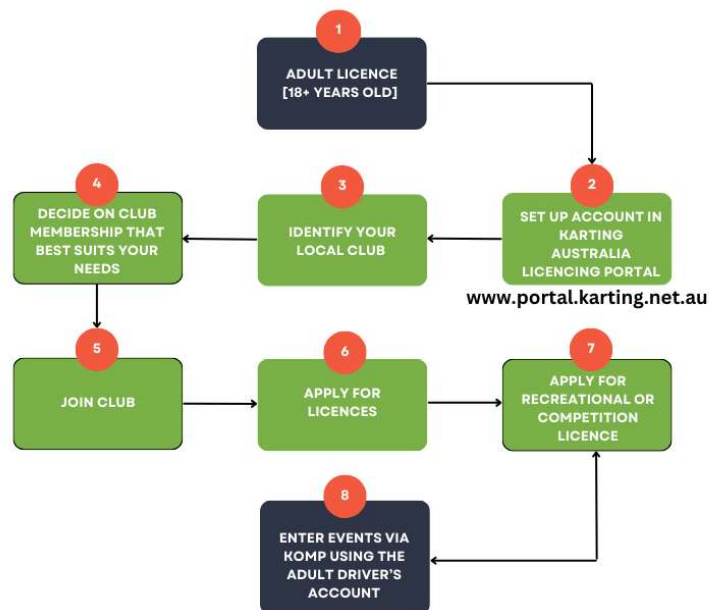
1
ADULT LICENCE [18+ YEARS OLD]

2
SET UP ACCOUNT IN KARTING AUSTRALIA LICENCING PORTAL

www.portal.karting.net.au

3
IDENTIFY YOUR LOCAL CLUB

4
DECIDE ON CLUB MEMBERSHIP THAT BEST SUITS YOUR NEEDS

5
JOIN CLUB

6
APPLY FOR LICENCES

7
APPLY FOR RECREATIONAL OR COMPETITION LICENCE

8
ENTER EVENTS VIA KOMP USING THE ADULT DRIVER'S ACCOUNT